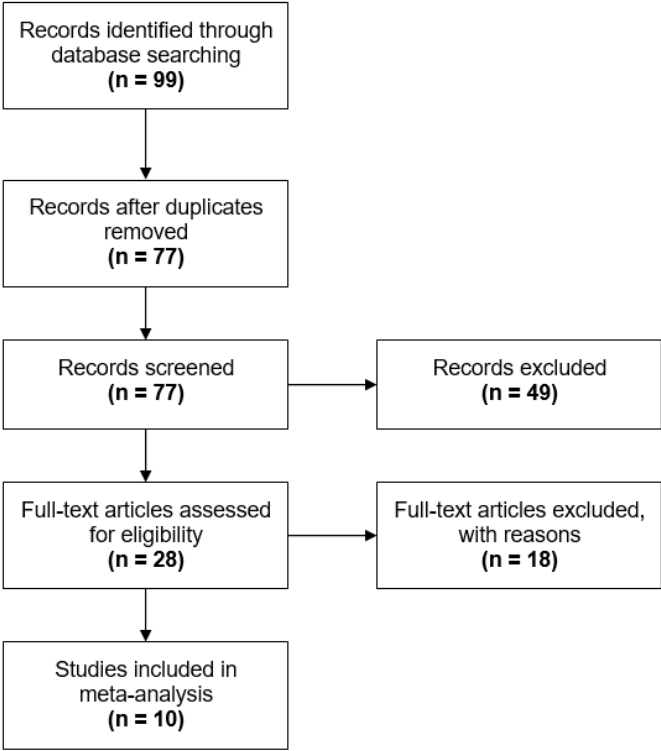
Records identified through database searching
(n = 99)

Records after duplicates removed
(n = 77)

Records screened
(n = 77)

Records excluded
(n = 49)

Full-text articles assessed for eligibility
(n = 28)

Full-text articles excluded, with reasons
(n = 18)

Studies included in meta-analysis
(n = 10)